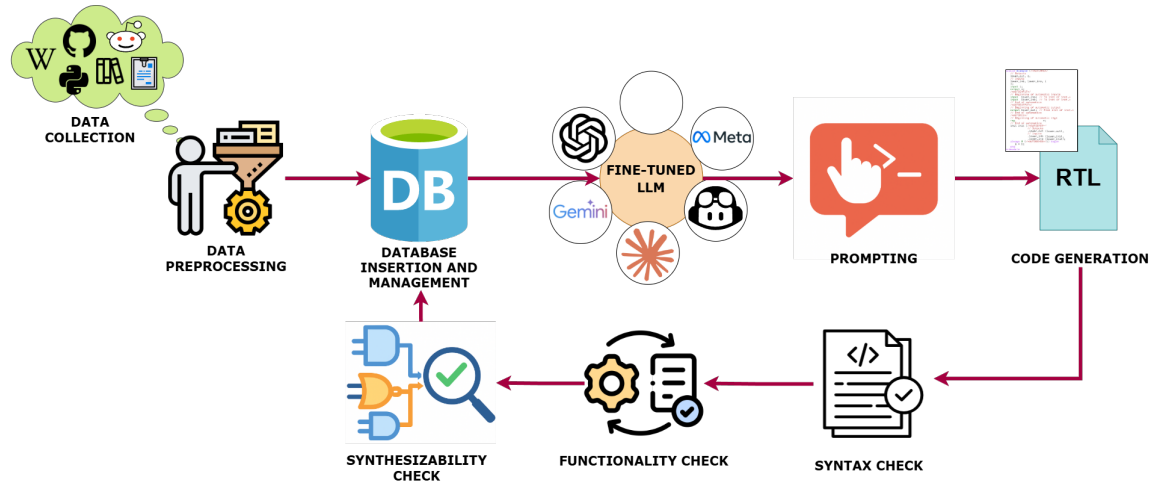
W

DATA COLLECTION

DATA PREPROCESSING

DB

DATABASE INSERTION AND MANAGEMENT

Meta

FINE-TUNED LLM

Gemini

PROMPTING

RTL

CODE GENERATION

SYNTHESIZABILITY CHECK

FUNCTIONALITY CHECK

</>

SYNTAX CHECK